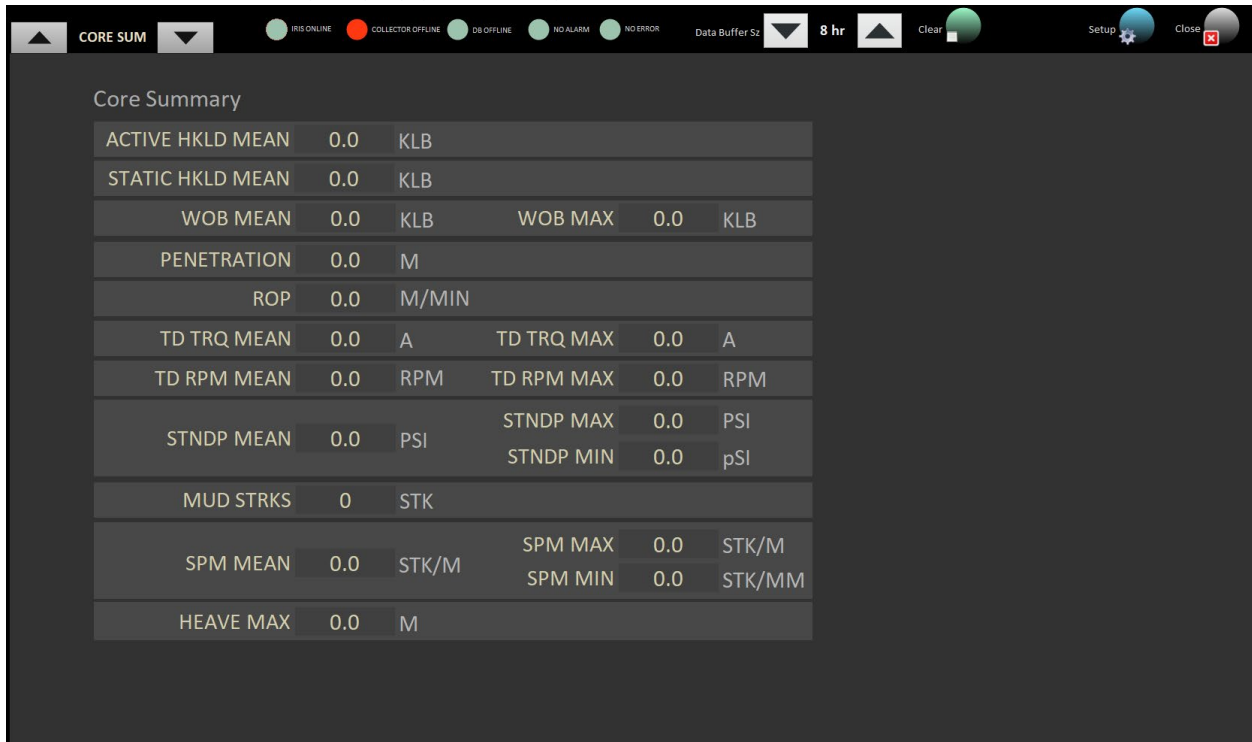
CORE SUM

IRIS ONLINE COLLECTOR OFFLINE DB OFFLINE NO ALARM NO ERROR

Data Buffer Sz 8 hr Clear Setup Close

Core Summary

| | | | | | |
|---|---|---|---|---|---|
| ACTIVE HKLD MEAN | 0.0 | KLB | | | |
| STATIC HKLD MEAN | 0.0 | KLB | | | |
| WOB MEAN | 0.0 | KLB | WOB MAX | 0.0 | KLB |
| PENETRATION | 0.0 | M | | | |
| ROP | 0.0 | M/MIN | | | |
| TD TRQ MEAN | 0.0 | A | TD TRQ MAX | 0.0 | A |
| TD RPM MEAN | 0.0 | RPM | TD RPM MAX | 0.0 | RPM |
| STNDP MEAN | 0.0 | PSI | STNDP MAX | 0.0 | PSI |
| | | | STNDP MIN | 0.0 | pSI |
| MUD STRKS | 0 | STK | | | |
| SPM MEAN | 0.0 | STK/M | SPM MAX | 0.0 | STK/M |
| | | | SPM MIN | 0.0 | STK/MM |
| HEAVE MAX | 0.0 | M | | | |